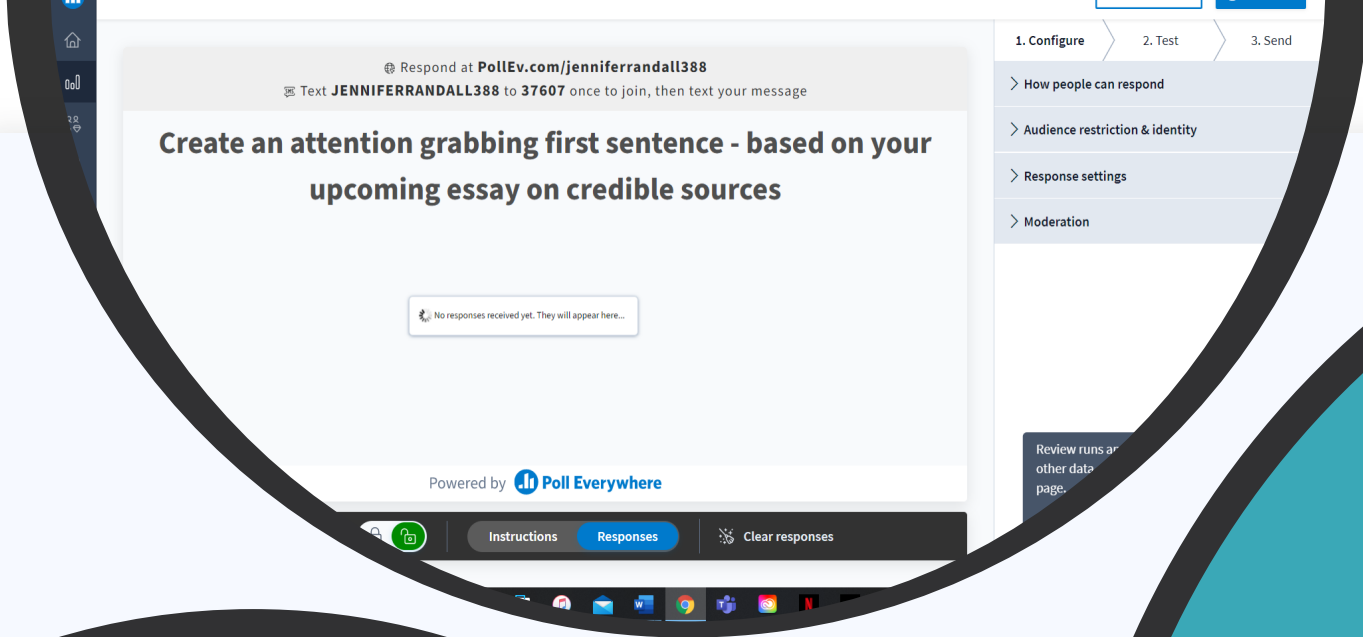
Respond at PollEv.com/jenniferrandall388
Text JENNIFERRANDALL388 to 37607 once to join, then text your message

Create an attention grabbing first sentence - based on your upcoming essay on credible sources

No responses received yet. They will appear here...

Powered by Poll Everywhere

Instructions Responses Clear responses

1. Configure 2. Test 3. Send

How people can respond

Audience restriction & identity

Response settings

Moderation

Review runs a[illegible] other data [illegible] page.